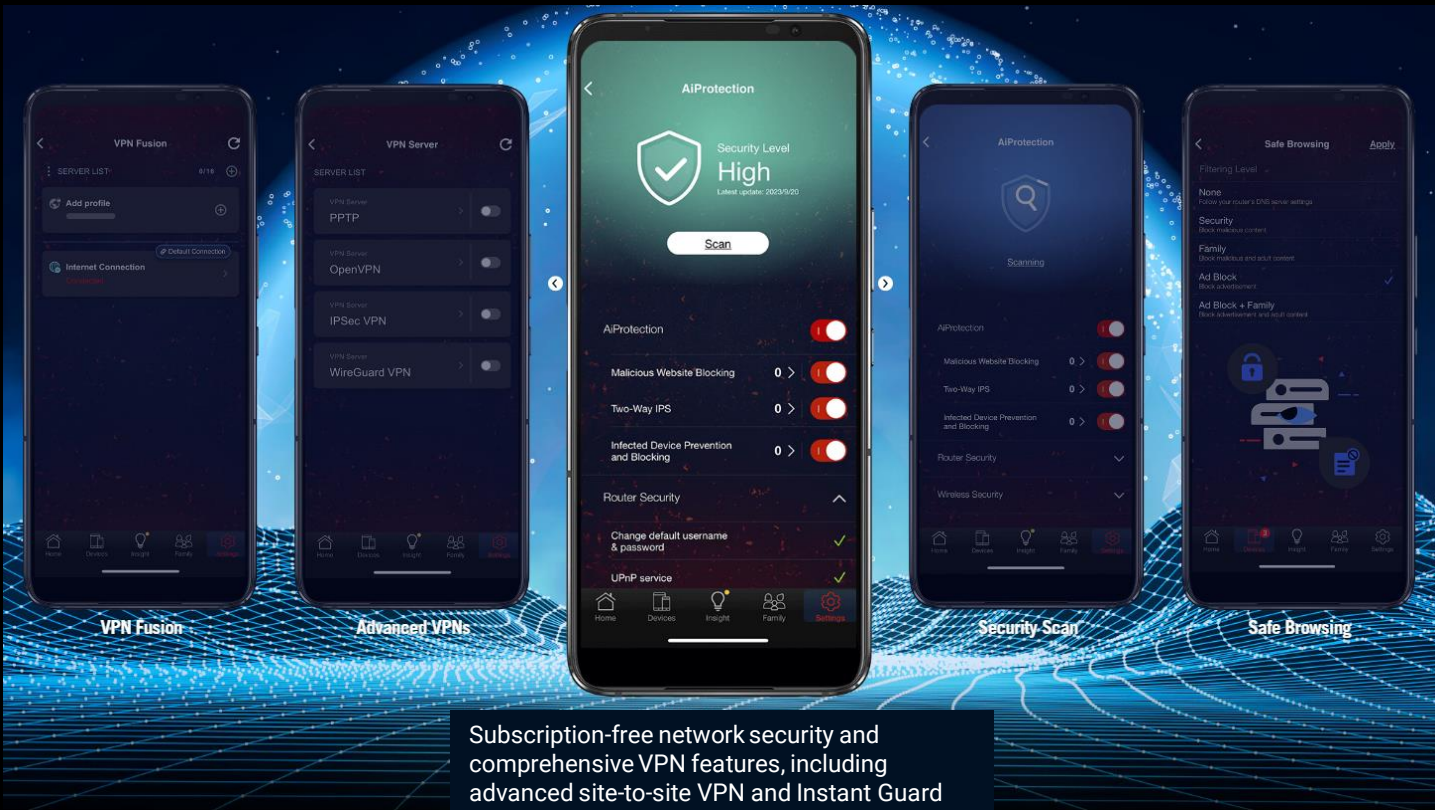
VPN Fusion
SERVER LIST 0/16
Add profile
Default Connection
Internet Connection
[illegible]
Home Devices Insight Family Settings

VPN Fusion

VPN Server
SERVER LIST
VPN Server
PPTP
VPN Server
OpenVPN
VPN Server
IPSec VPN
VPN Server
WireGuard VPN
Home Devices Insight Family Settings

Advanced VPNs

AiProtection
Security Level
High
Latest update: 2023/9/20
Scan
AiProtection
Malicious Website Blocking 0
Two-Way IPS 0
Infected Device Prevention and Blocking 0
Router Security
Change default username & password
UPnP service
Home Devices Insight Family Settings

AiProtection
Scanning
AiProtection
Malicious Website Blocking 0
Two-Way IPS 0
Infected Device Prevention and Blocking 0
Router Security
Wireless Security
Home Devices Insight Family Settings

Security Scan

Safe Browsing Apply
Filtering Level
None
Follow your router's DNS server settings
Security
Block malicious content
Family
Block malicious and adult content
Ad Block
Block advertisement
Ad Block + Family
Block advertisement and adult content
Home Devices Insight Family Settings

Safe Browsing

Subscription-free network security and comprehensive VPN features, including advanced site-to-site VPN and Instant Guard